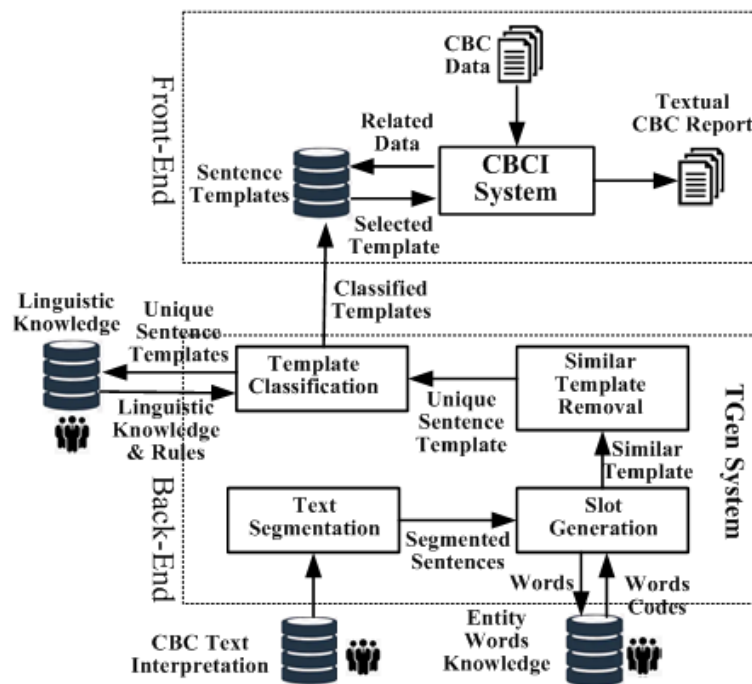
Front-End

CBC Data

Textual CBC Report

Related Data

Sentence Templates

CBCI System

Selected Template

Classified Templates

Linguistic Knowledge

Unique Sentence Templates

Template Classification

Linguistic Knowledge & Rules

Similar Template Removal

Unique Sentence Template

TGen System

Similar Template

Back-End

Text Segmentation

Segmented Sentences

Slot Generation

Words

Words Codes

CBC Text Interpretation

Entity Words Knowledge